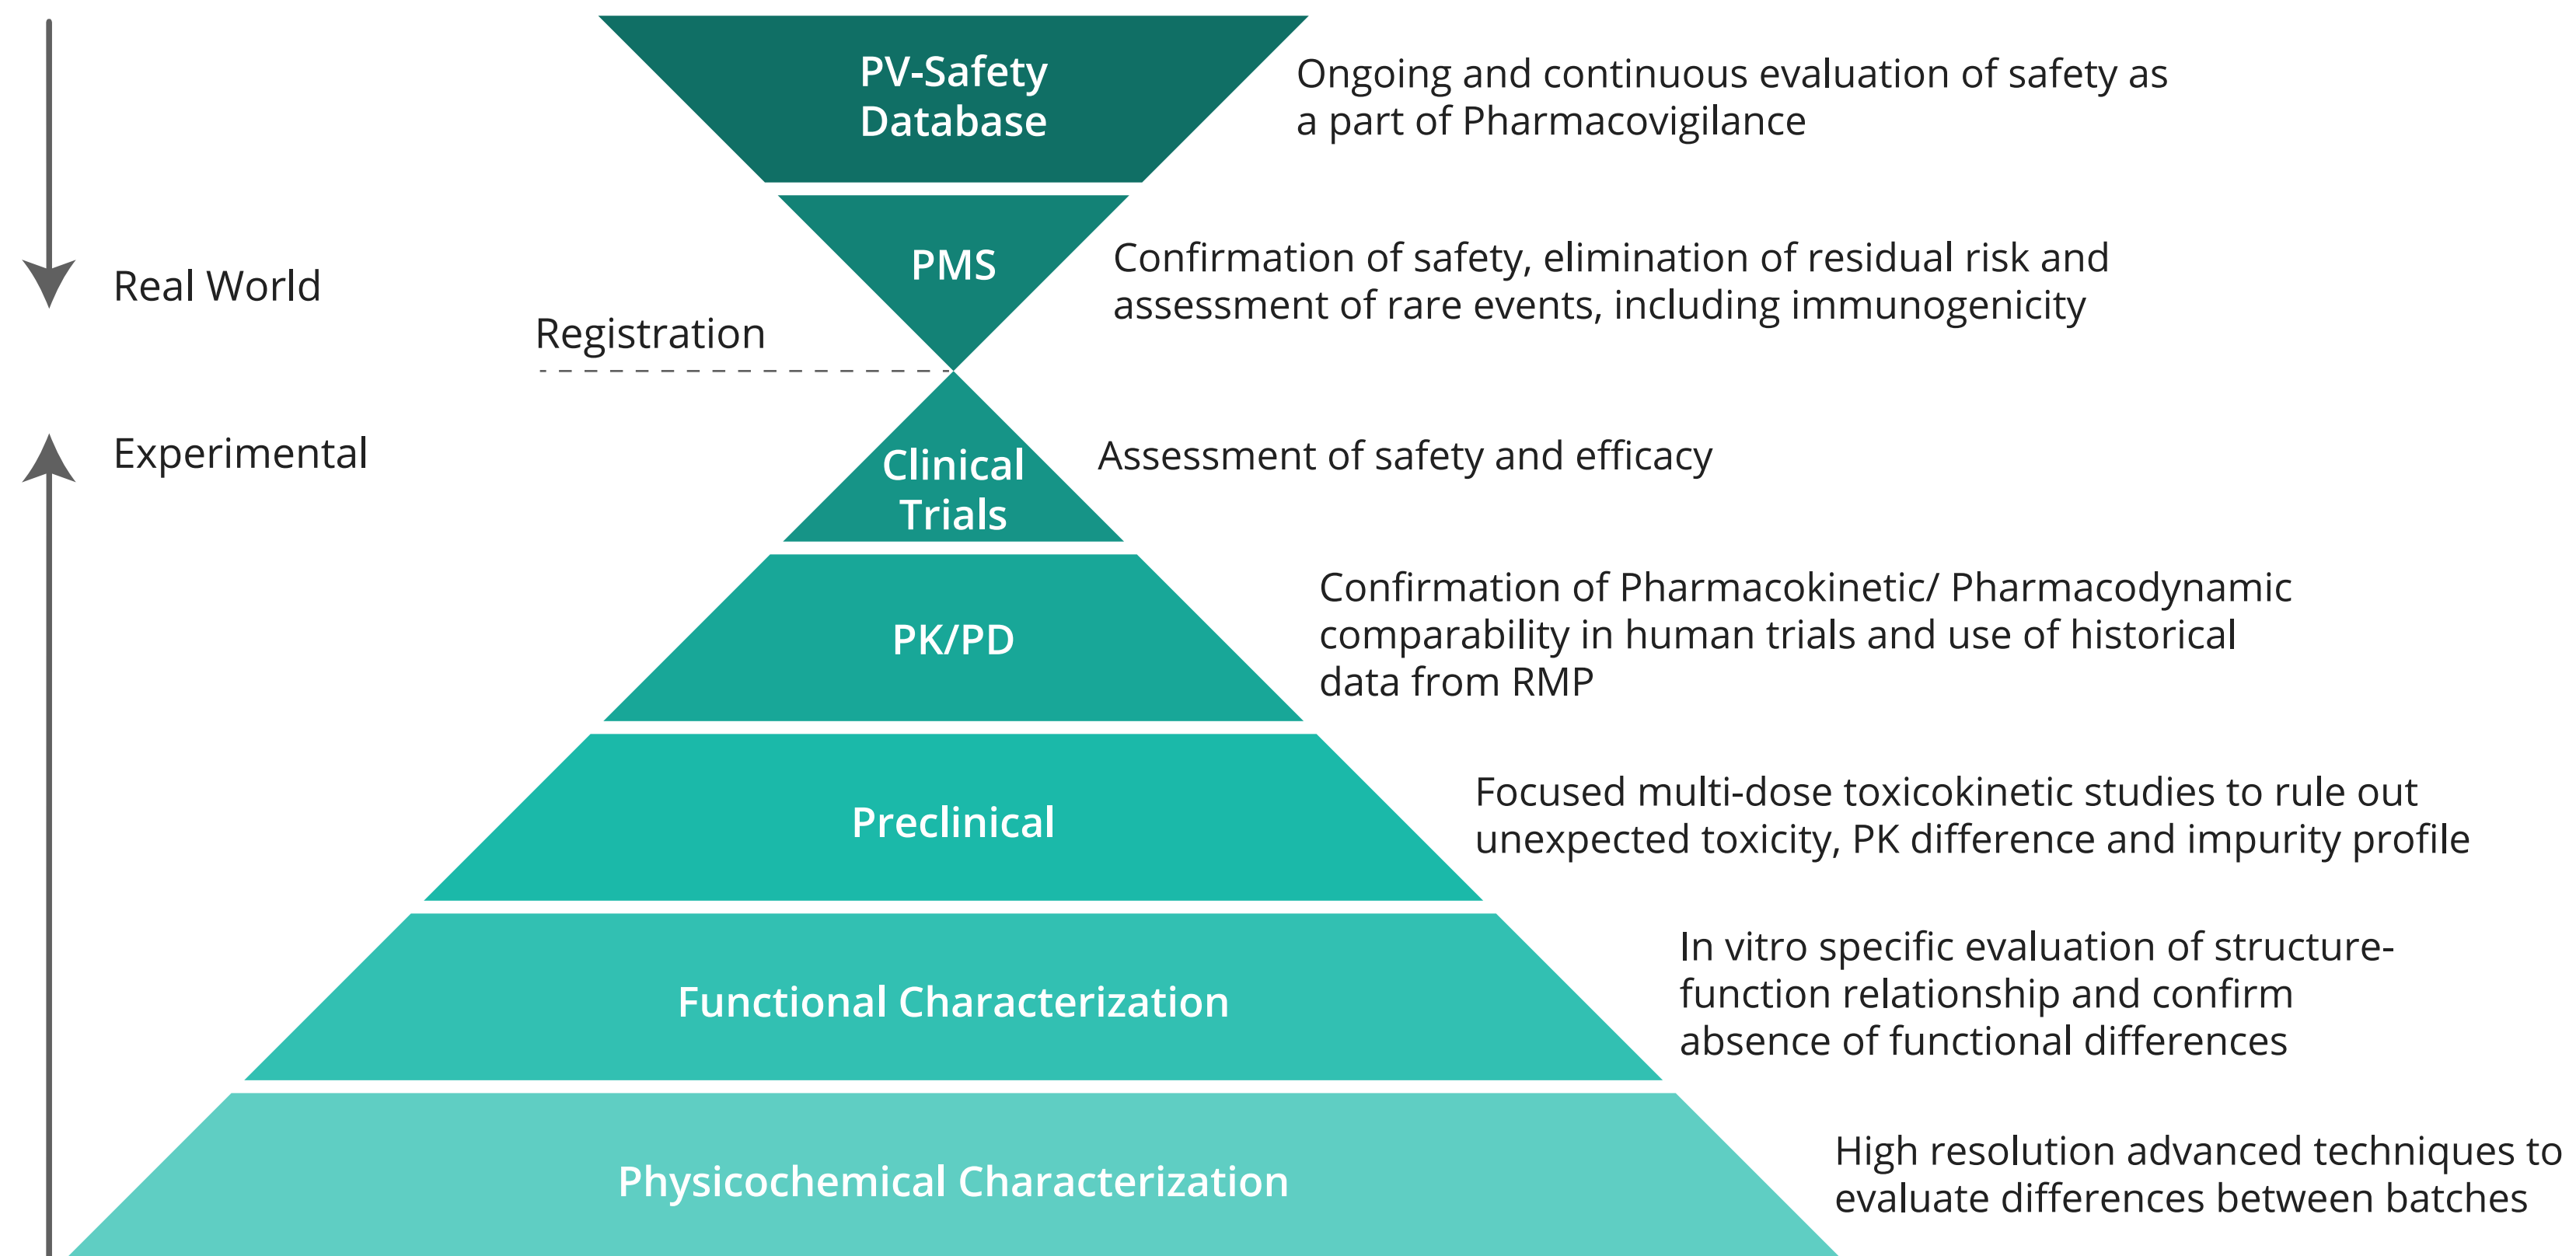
PV-Safety Database

Ongoing and continuous evaluation of safety as a part of Pharmacovigilance

PMS

Confirmation of safety, elimination of residual risk and assessment of rare events, including immunogenicity

Real World

Registration

Experimental

Clinical Trials

Assessment of safety and efficacy

PK/PD

Confirmation of Pharmacokinetic/ Pharmacodynamic comparability in human trials and use of historical data from RMP

Preclinical

Focused multi-dose toxicokinetic studies to rule out unexpected toxicity, PK difference and impurity profile

Functional Characterization

In vitro specific evaluation of structure-function relationship and confirm absence of functional differences

Physicochemical Characterization

High resolution advanced techniques to evaluate differences between batches